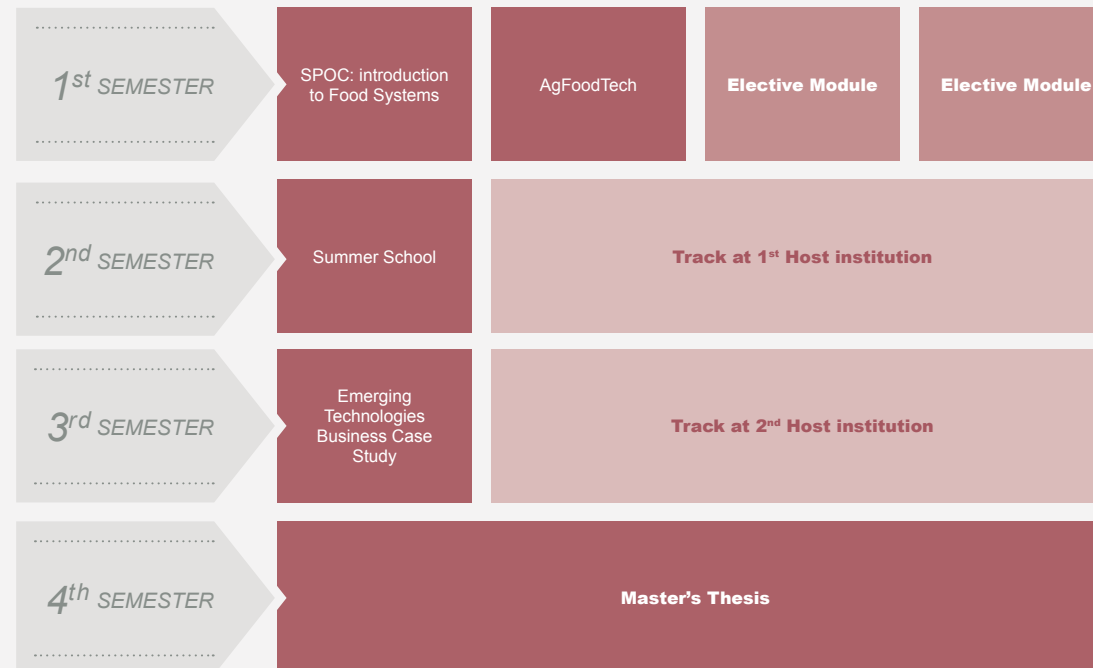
1$^{st}$ SEMESTER

SPOC: introduction to Food Systems

AgFoodTech

Elective Module

Elective Module

2$^{nd}$ SEMESTER

Summer School

Track at 1$^{st}$ Host institution

3$^{rd}$ SEMESTER

Emerging Technologies Business Case Study

Track at 2$^{nd}$ Host institution

4$^{th}$ SEMESTER

Master’s Thesis